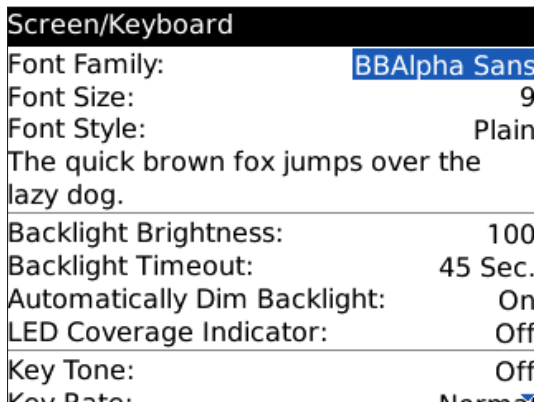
Screen/Keyboard

Font Family: BBAlpha Sans
Font Size: 9
Font Style: Plain
The quick brown fox jumps over the lazy dog.

Backlight Brightness: 100
Backlight Timeout: 45 Sec.
Automatically Dim Backlight: On
LED Coverage Indicator: Off

Key Tone: Off
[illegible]